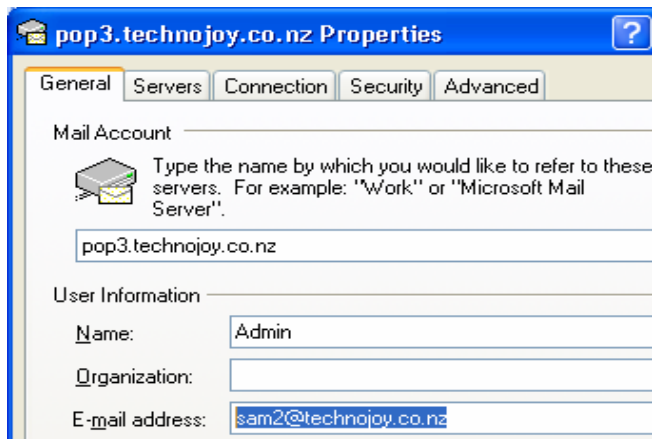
pop3.technojoy.co.nz Properties

?

General | Servers | Connection | Security | Advanced

Mail Account

Type the name by which you would like to refer to these servers. For example: "Work" or "Microsoft Mail Server".

pop3.technojoy.co.nz

User Information

Name: Admin

Organization:

E-mail address: sam2@technojoy.co.nz